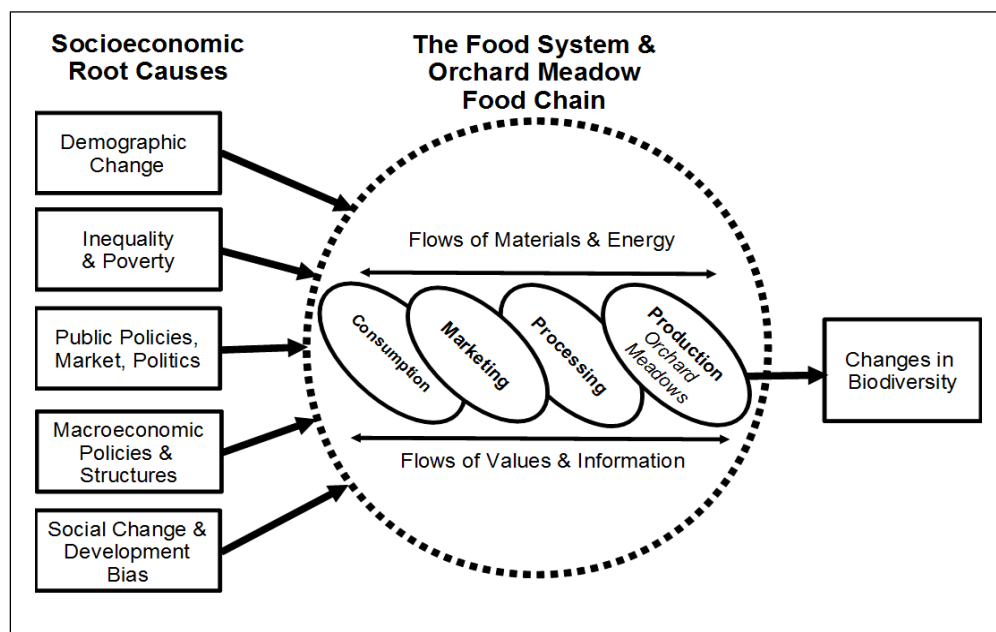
Socioeconomic Root Causes

The Food System & Orchard Meadow Food Chain

Demographic Change

Inequality & Poverty

Public Policies, Market, Politics

Macroeconomic Policies & Structures

Social Change & Development Bias

Flows of Materials & Energy

Consumption

Marketing

Processing

Production Orchard Meadows

Flows of Values & Information

Changes in Biodiversity